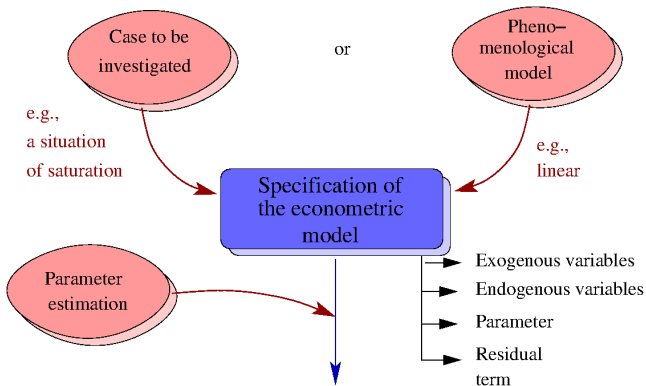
Case to be investigated

or

Pheno–menological model

e.g., a situation of saturation

e.g., linear

Specification of the econometric model

Parameter estimation

Exogenous variables

Endogenous variables

Parameter

Residual term